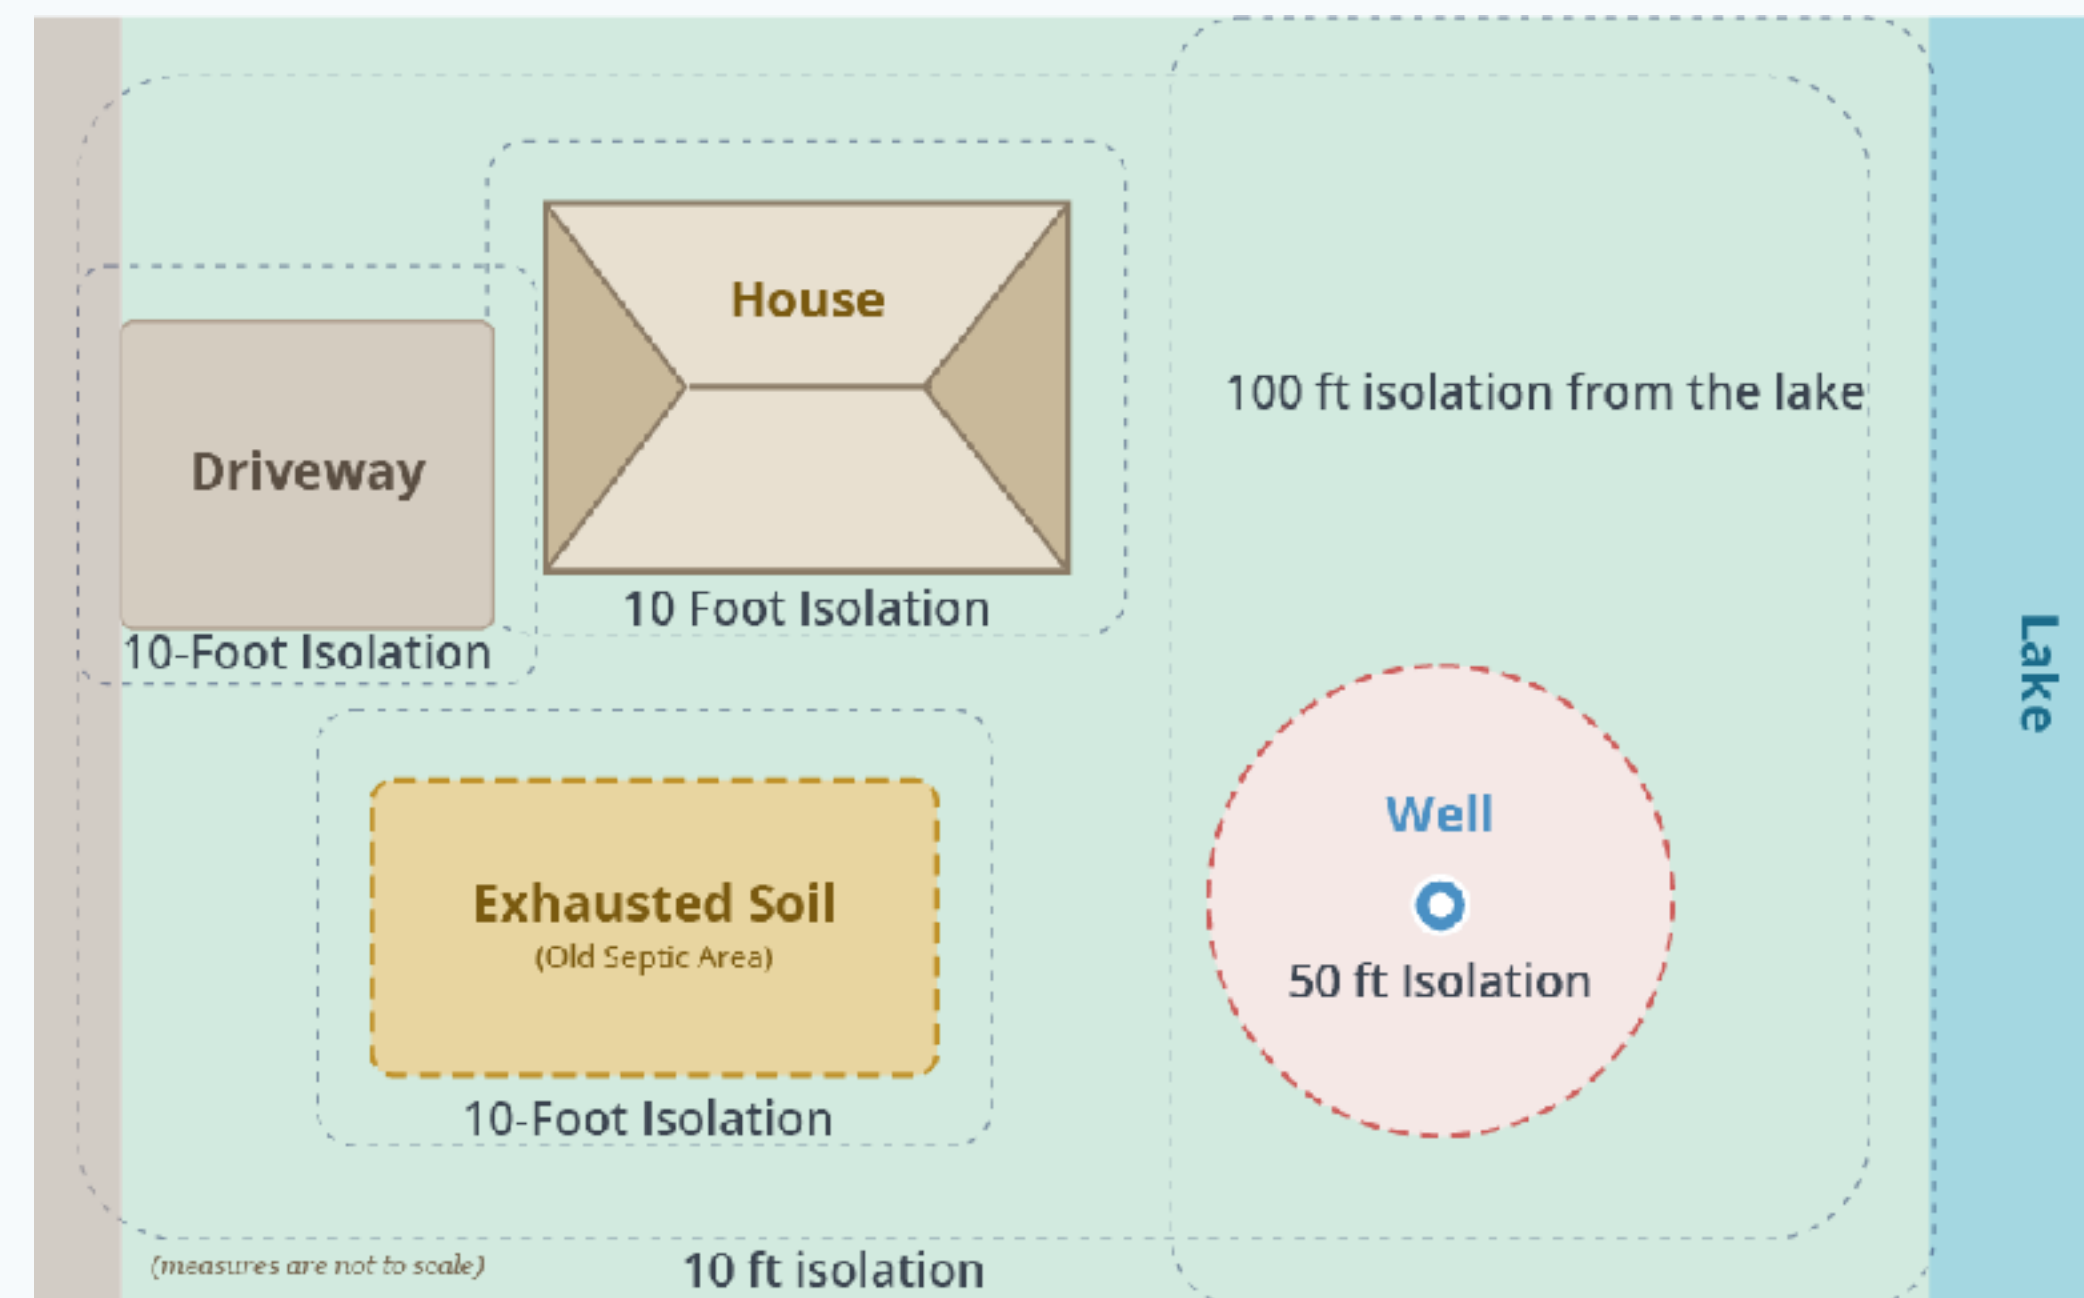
House

Driveway

10 Foot Isolation

10-Foot Isolation

100 ft isolation from the lake

Lake

Exhausted Soil
(Old Septic Area)

10-Foot Isolation

Well

50 ft Isolation

(measures are not to scale)

10 ft isolation